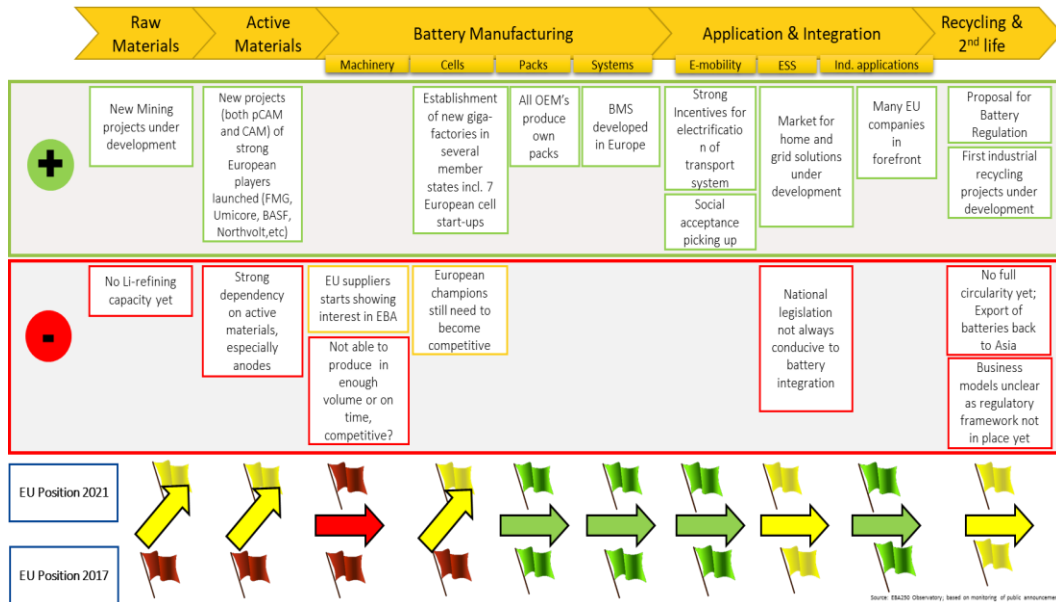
Raw Materials

Active Materials

Battery Manufacturing

Machinery

Cells

Packs

Systems

Application & Integration

E-mobility

ESS

Ind. applications

Recycling & $2^{nd}$ life

+

New Mining projects under development

New projects (both pCAM and CAM) of strong European players launched (FMG, Umicore, BASF, Northvolt,etc)

Establishment of new giga-factories in several member states incl. 7 European cell start-ups

All OEM's produce own packs

BMS developed in Europe

Strong Incentives for electrification of transport system

Social acceptance picking up

Market for home and grid solutions under development

Many EU companies in forefront

Proposal for Battery Regulation

First industrial recycling projects under development

-

No Li-refining capacity yet

Strong dependency on active materials, especially anodes

EU suppliers starts showing interest in EBA

Not able to produce in enough volume or on time, competitive?

European champions still need to become competitive

National legislation not always conducive to battery integration

No full circularity yet; Export of batteries back to Asia

Business models unclear as regulatory framework not in place yet

EU Position 2021

EU Position 2017

Source: EBA250 Observatory; based on monitoring of public announcemen